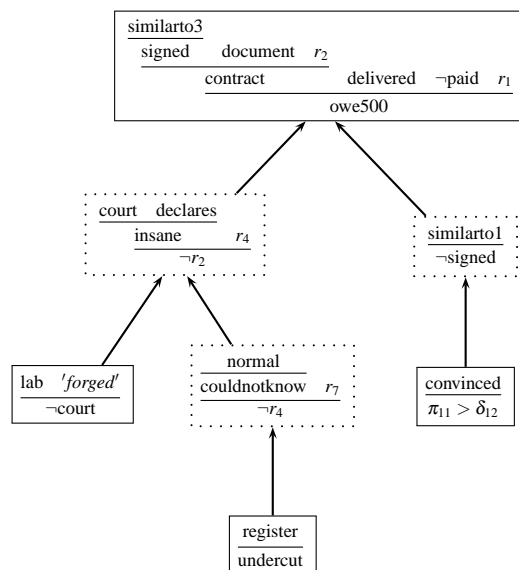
similarto3
signed document $r_2$
contract delivered $\neg$paid $r_1$
owe500

court declares
insane $r_4$
$\neg r_2$

similarto1
$\neg$signed

lab *'forged'*
$\neg$court

normal
couldnotknow $r_7$
$\neg r_4$

convinced
$\pi_{11} > \delta_{12}$

register
undercut